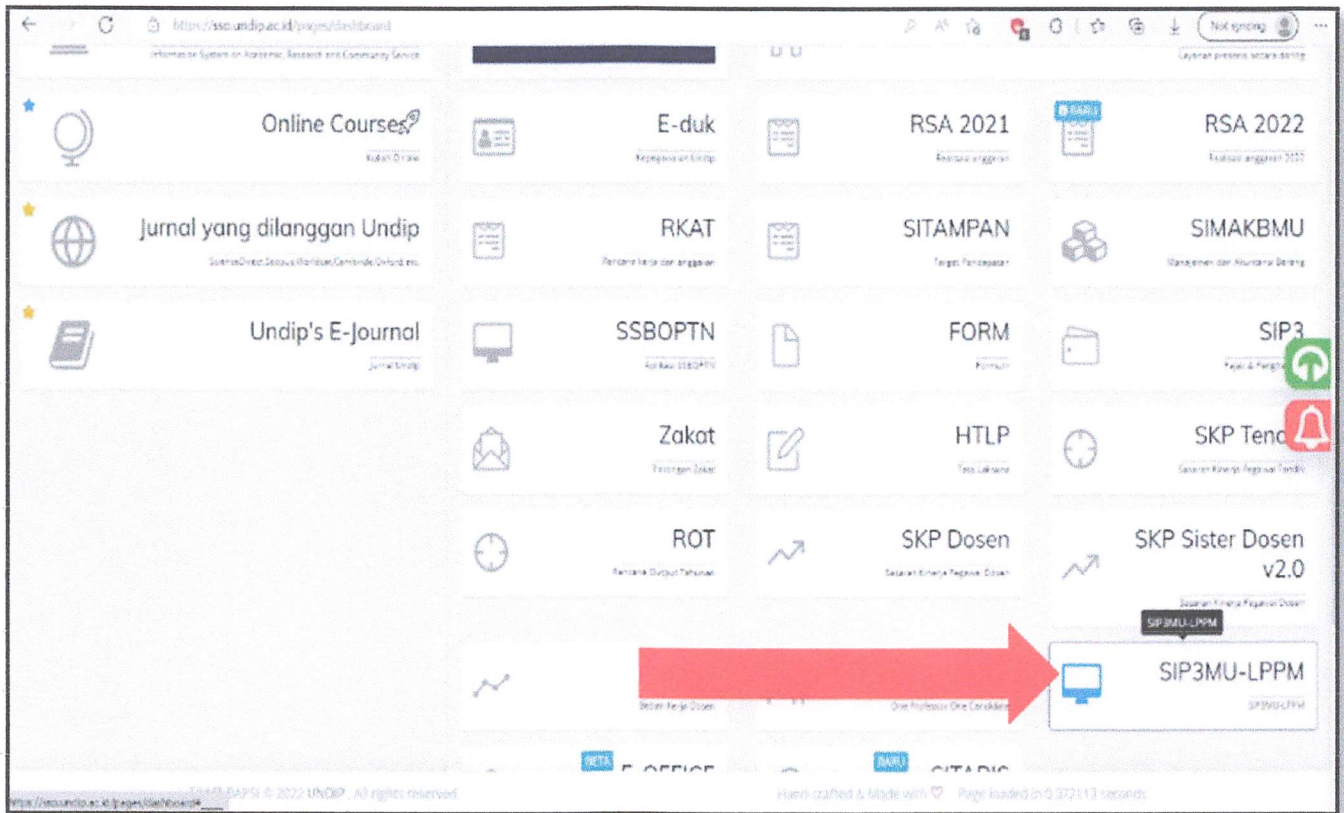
https://sso.undip.ac.id/pages/dashboard

Not syncing

Information System on Academic, Research and Community Service

Layanan presensi secara daring

Online Courses

Kuliah Online

E-duk

Kepegawaian Undip

RSA 2021

Realisasi anggaran

BARU

RSA 2022

Realisasi anggaran 2022

Jurnal yang dilanggan Undip

ScienceDirect, Scopus, Worldstar, Cambridge, Oxford, etc.

RKAT

Rencana kerja dan anggaran

SITAMPAN

Target Pendapatan

SIMAKBMU

Manajemen dan Akuntansi Barang

Undip's E-Journal

Jurnal Undip

SSBOPTN

Aplikasi SSBOPTN

FORM

Formulir

SIP3

Pajak & Pengha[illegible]

Zakat

Pelayanan Zakat

HTLP

Tata Laksana

SKP Tend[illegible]

Sasaran Kinerja Pegawai Tendik

ROT

Rencana Output Tahunan

SKP Dosen

Sasaran Kinerja Pegawai Dosen

SKP Sister Dosen v2.0

Sasaran Kinerja Pegawai Dosen

SIP3MU-LPPM

Beban Kerja Dosen

One Professor One Candidate

SIP3MU-LPPM

SIP3MU-LPPM

BETA

E-OFFICE

BARU

SITARIS

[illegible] BAPSI © 2022 UNDIP. All rights reserved.

Hand-crafted & Made with ♡ Page loaded in 0.372113 seconds

https://sso.undip.ac.id/pages/dashboard#